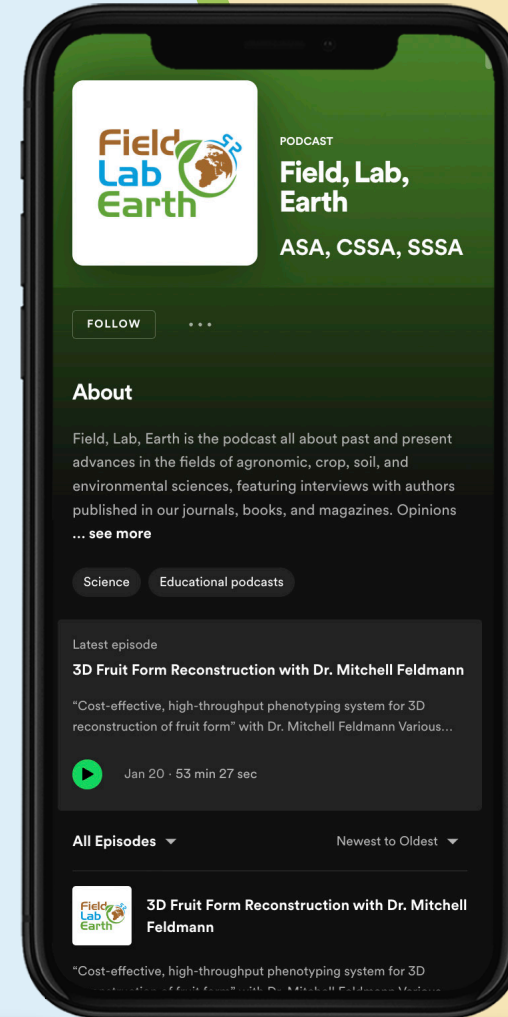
Field Lab Earth

PODCAST

Field, Lab, Earth

ASA, CSSA, SSSA

FOLLOW

About

Field, Lab, Earth is the podcast all about past and present advances in the fields of agronomic, crop, soil, and environmental sciences, featuring interviews with authors published in our journals, books, and magazines. Opinions ... see more

Science

Educational podcasts

Latest episode

3D Fruit Form Reconstruction with Dr. Mitchell Feldmann

"Cost-effective, high-throughput phenotyping system for 3D reconstruction of fruit form" with Dr. Mitchell Feldmann Various...

Jan 20 · 53 min 27 sec

All Episodes

Newest to Oldest

Field Lab Earth

3D Fruit Form Reconstruction with Dr. Mitchell Feldmann

"Cost-effective, high-throughput phenotyping system for 3D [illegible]